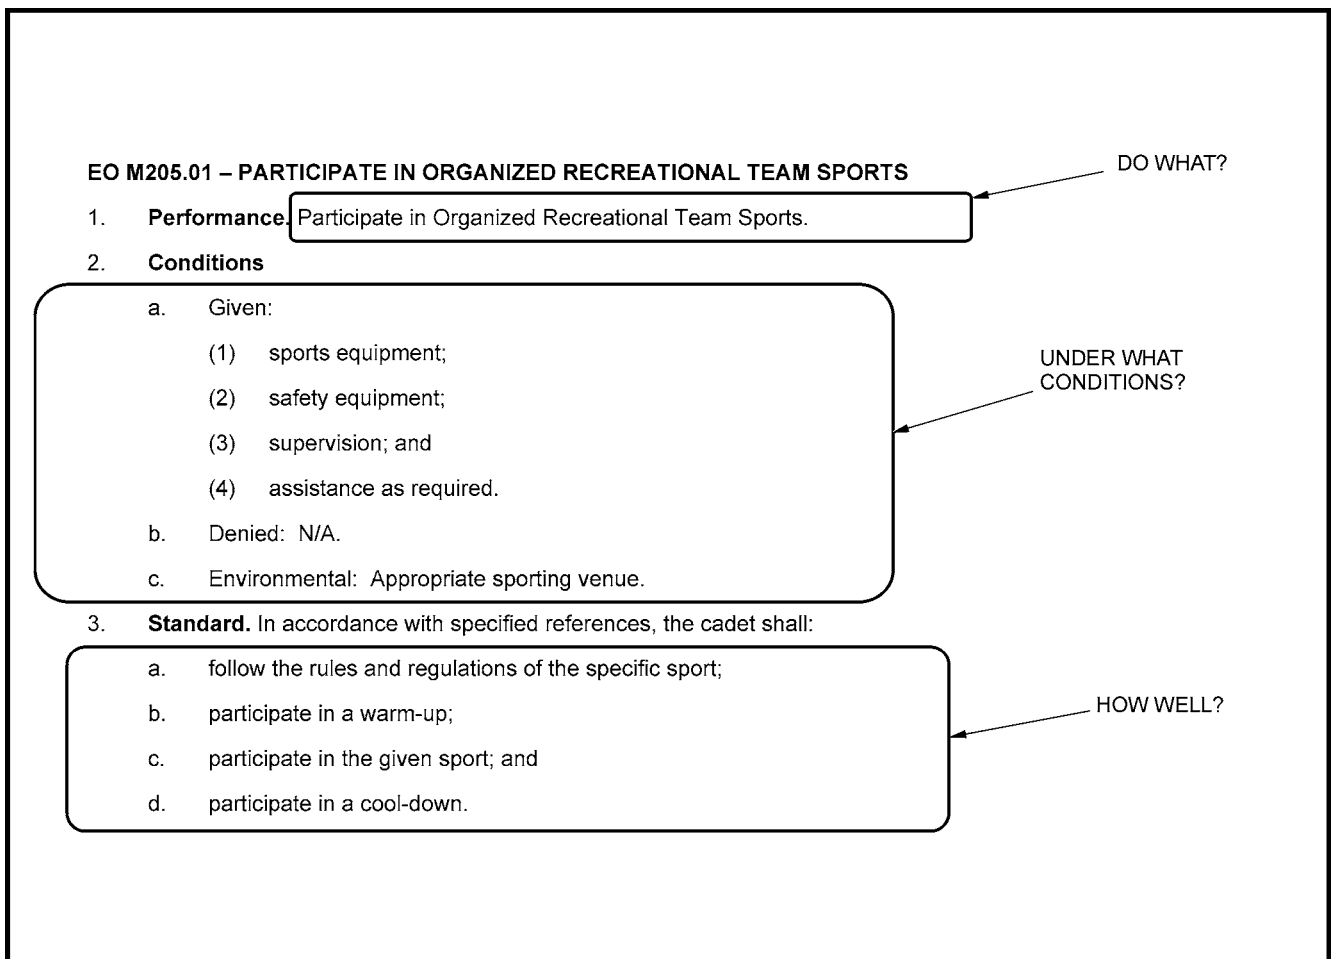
EO M205.01 – PARTICIPATE IN ORGANIZED RECREATIONAL TEAM SPORTS

DO WHAT?

1. **Performance.** Participate in Organized Recreational Team Sports.

2. **Conditions**

a. Given:

(1) sports equipment;

(2) safety equipment;

(3) supervision; and

(4) assistance as required.

b. Denied: N/A.

c. Environmental: Appropriate sporting venue.

UNDER WHAT CONDITIONS?

3. **Standard.** In accordance with specified references, the cadet shall:

a. follow the rules and regulations of the specific sport;

b. participate in a warm-up;

c. participate in the given sport; and

d. participate in a cool-down.

HOW WELL?